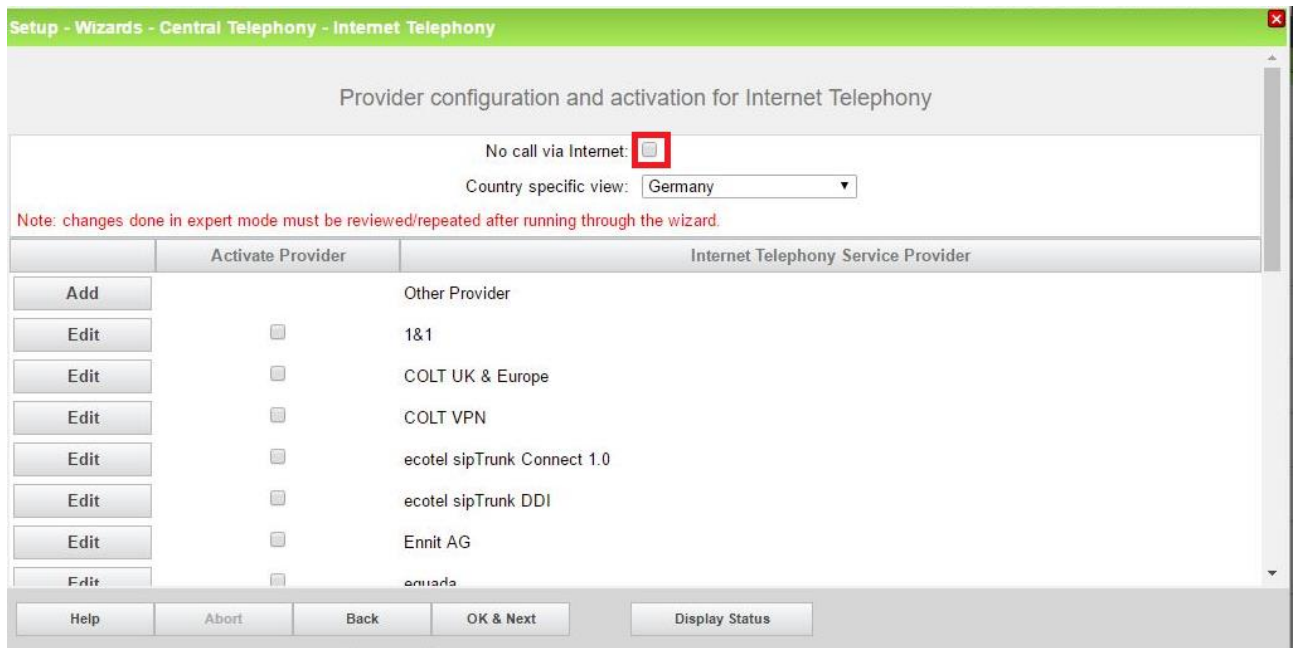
Setup - Wizards - Central Telephony - Internet Telephony

Provider configuration and activation for Internet Telephony

No call via Internet:

Country specific view: Germany

Note: changes done in expert mode must be reviewed/repeated after running through the wizard.

| | Activate Provider | Internet Telephony Service Provider |
|---|---|---|
| Add | | Other Provider |
| Edit | | 1&1 |
| Edit | | COLT UK & Europe |
| Edit | | COLT VPN |
| Edit | | ecotel sipTrunk Connect 1.0 |
| Edit | | ecotel sipTrunk DDI |
| Edit | | Ennit AG |
| Edit | | equada |

Help Abort Back OK & Next Display Status